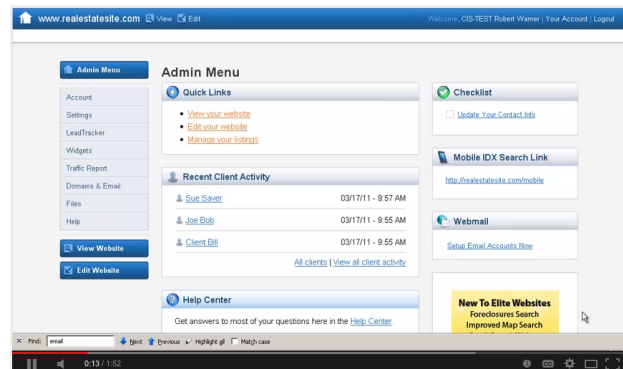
www.realestatesite.com View Edit

Welcome, CIS-TEST Robert Warner | Your Account | Logout

Admin Menu

Account
Settings
LeadTracker
Widgets
Traffic Report
Domains & Email
Files
Help

View Website
Edit Website

Admin Menu

Quick Links

- View your website
- Edit your website
- Manage your listings

Recent Client Activity

| | |
|---|---|
| Sue Saver | 03/17/11 - 9:57 AM |
| Joe Bob | 03/17/11 - 9:55 AM |
| Client Bill | 03/17/11 - 9:55 AM |

All clients | View all client activity

Help Center

Get answers to most of your questions here in the Help Center.

Checklist

Update Your Contact Info

Mobile IDX Search Link

http://realestatesite.com/mobile

Webmail

Setup Email Accounts Now

New To Elite Websites
Foreclosures Search
Improved Map Search

Find: email Next Previous Highlight all Match case

0:13 / 1:52